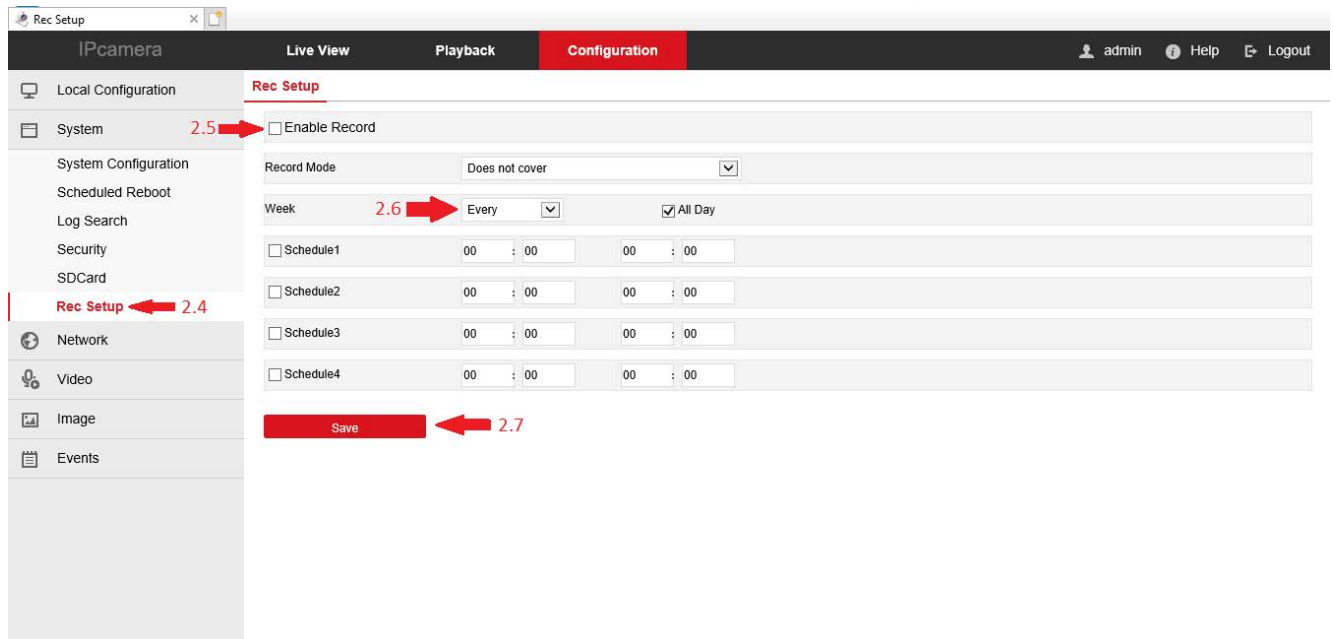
Rec Setup

IPcamera
Live View
Playback
Configuration
admin
Help
Logout

Local Configuration
System
System Configuration
Scheduled Reboot
Log Search
Security
SDCard
Rec Setup
2.4
Network
Video
Image
Events

Rec Setup

2.5
Enable Record

Record Mode
Does not cover

Week
2.6
Every
All Day

Schedule1
00 : 00
00 : 00

Schedule2
00 : 00
00 : 00

Schedule3
00 : 00
00 : 00

Schedule4
00 : 00
00 : 00

Save
2.7